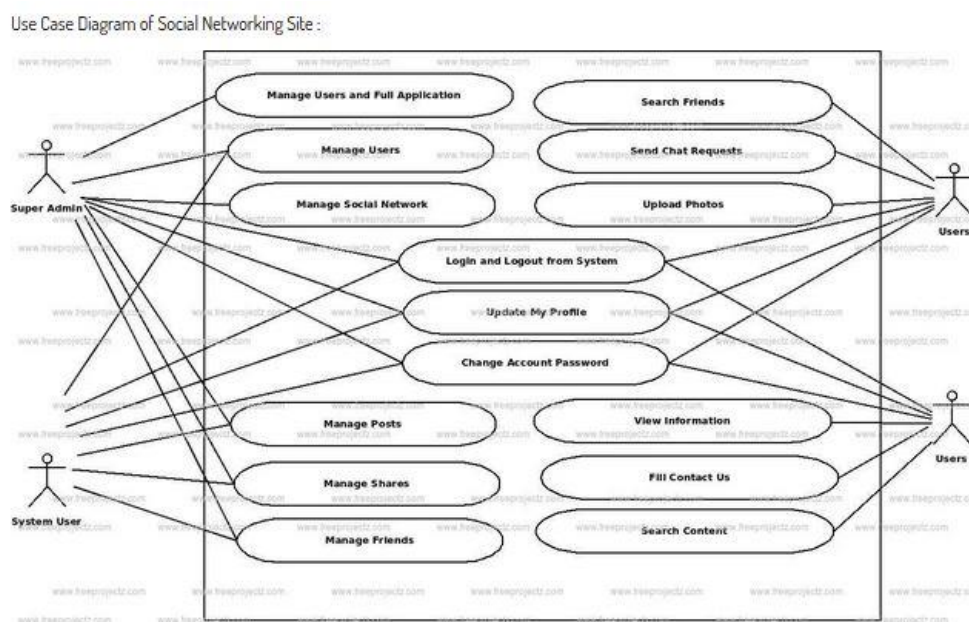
Use Case Diagram of Social Networking Site :

Super Admin

System User

Users

Users

Manage Users and Full Application

Search Friends

Manage Users

Send Chat Requests

Manage Social Network

Upload Photos

Login and Logout from System

Update My Profile

Change Account Password

Manage Posts

View Information

Manage Shares

Fill Contact Us

Manage Friends

Search Content

www.freeprojectz.com